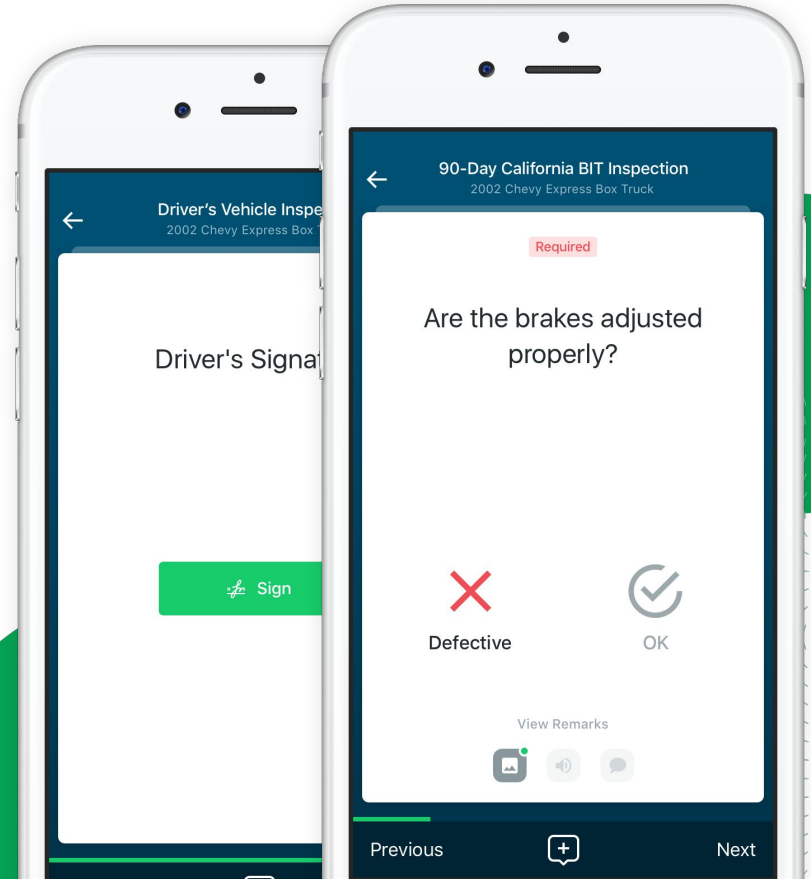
Driver's Vehicle Inspe
2002 Chevy Express Box T

Driver's Signat

Sign

90-Day California BIT Inspection
2002 Chevy Express Box Truck

Required

Are the brakes adjusted properly?

Defective

OK

View Remarks

Previous

Next